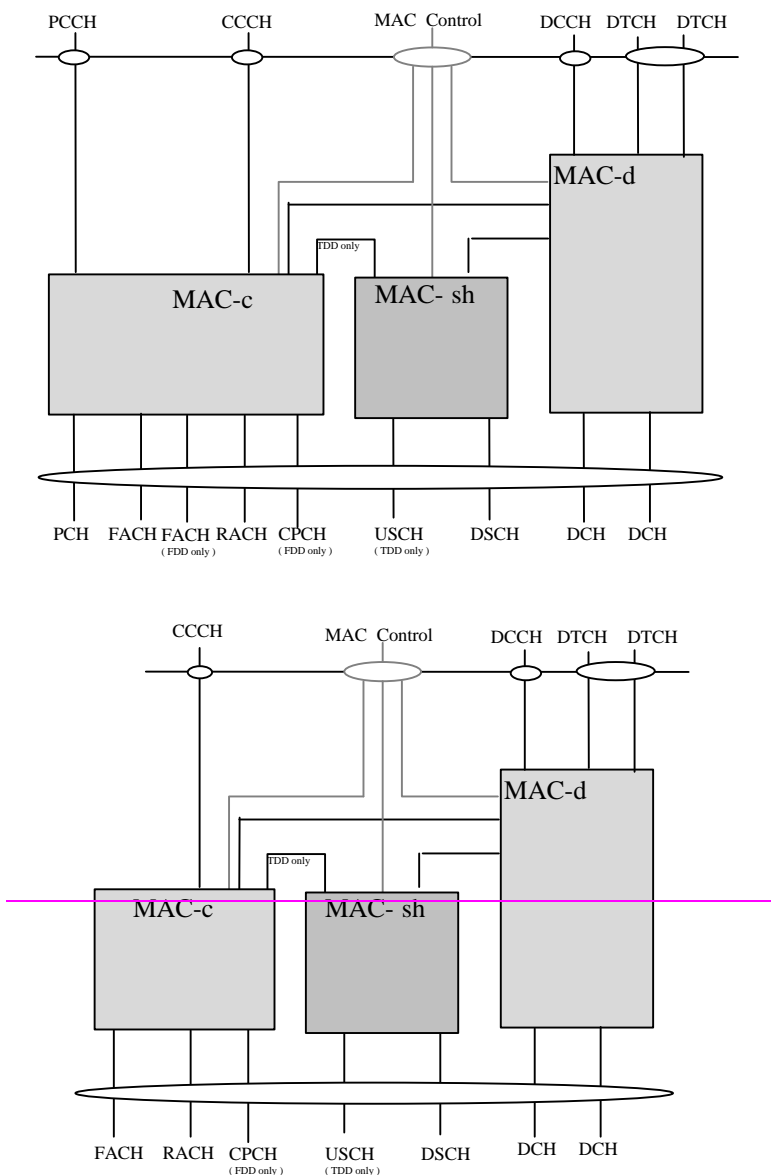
PCCH CCCH MAC Control DCCH DTCH DTCH

MAC-d

TDD only

MAC-c

MAC- sh

PCH FACH FACH (FDD only) RACH CPCH (FDD only) USCH (TDD only) DSCH DCH DCH

CCCH MAC Control DCCH DTCH DTCH

MAC-d

TDD only

MAC-c

MAC- sh

FACH RACH CPCH (FDD only) USCH (TDD only) DSCH DCH DCH